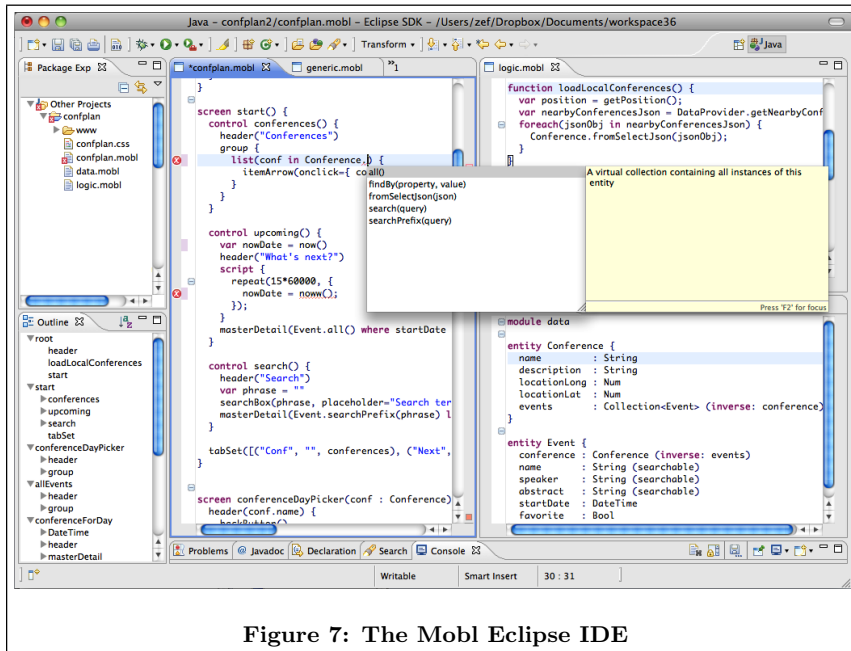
Java - confplan2/confplan.mobl - Eclipse SDK - /Users/zef/Dropbox/Documents/workspace36

Transform

Java

Package Exp

Other Projects
confplan
www
confplan.css
confplan.mobl
data.mobl
logic.mobl

Outline

root
header
loadLocalConferences
start
start
conferences
upcoming
search
tabSet
conferenceDayPicker
header
group
allEvents
header
group
conferenceForDay
DateTime
header
masterDetail

*confplan.mobl
generic.mobl
»1

}

screen start() {
  control conferences() {
    header("Conferences")
    group {
      list(conf in Conference.all() {
        itemArrow(onclick={ co
      }
    }
  }

  control upcoming() {
    var nowDate = now()
    header("What's next?")
    script {
      repeat(15*60000, {
        nowDate = noww();
      });
    }
    masterDetail(Event.all() where startDate
  }

  control search() {
    header("Search")
    var phrase = ""
    searchBox(phrase, placeholder="Search ter
    masterDetail(Event.searchPrefix(phrase) l
  }

  tabSet([("Conf", "", conferences), ("Next",
}

screen conferenceDayPicker(conf : Conference)
  header(conf.name) {

findBy(property, value)
fromSelectJson(json)
search(query)
searchPrefix(query)

A virtual collection containing all instances of this entity

Press 'F2' for focus

logic.mobl

function loadLocalConferences() {
  var position = getPosition();
  var nearbyConferencesJson = DataProvider.getNearbyConf
  foreach(jsonObj in nearbyConferencesJson) {
    Conference.fromSelectJson(jsonObj);
  }
}

module data

entity Conference {
  name          : String
  description   : String
  locationLong  : Num
  locationLat   : Num
  events        : Collection<Event> (inverse: conference)
}

entity Event {
  conference  : Conference (inverse: events)
  name        : String (searchable)
  speaker     : String (searchable)
  abstract    : String (searchable)
  startDate   : DateTime
  favorite    : Bool

Problems
Javadoc
Declaration
Search
Console

Writable
Smart Insert
30 : 31

Figure 7: The Mobl Eclipse IDE